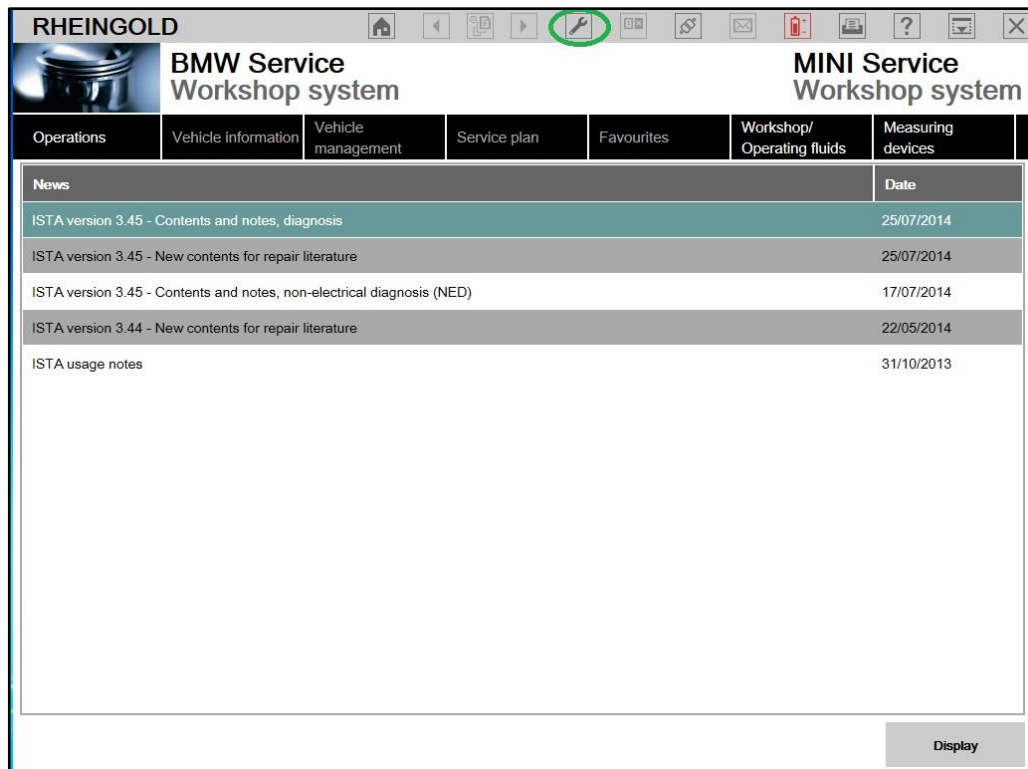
RHEINGOLD

BMW Service
Workshop system

MINI Service
Workshop system

Operations | Vehicle information | Vehicle management | Service plan | Favourites | Workshop/ Operating fluids | Measuring devices

| News | Date |
|---|---|
| ISTA version 3.45 - Contents and notes, diagnosis | 25/07/2014 |
| ISTA version 3.45 - New contents for repair literature | 25/07/2014 |
| ISTA version 3.45 - Contents and notes, non-electrical diagnosis (NED) | 17/07/2014 |
| ISTA version 3.44 - New contents for repair literature | 22/05/2014 |
| ISTA usage notes | 31/10/2013 |

Display